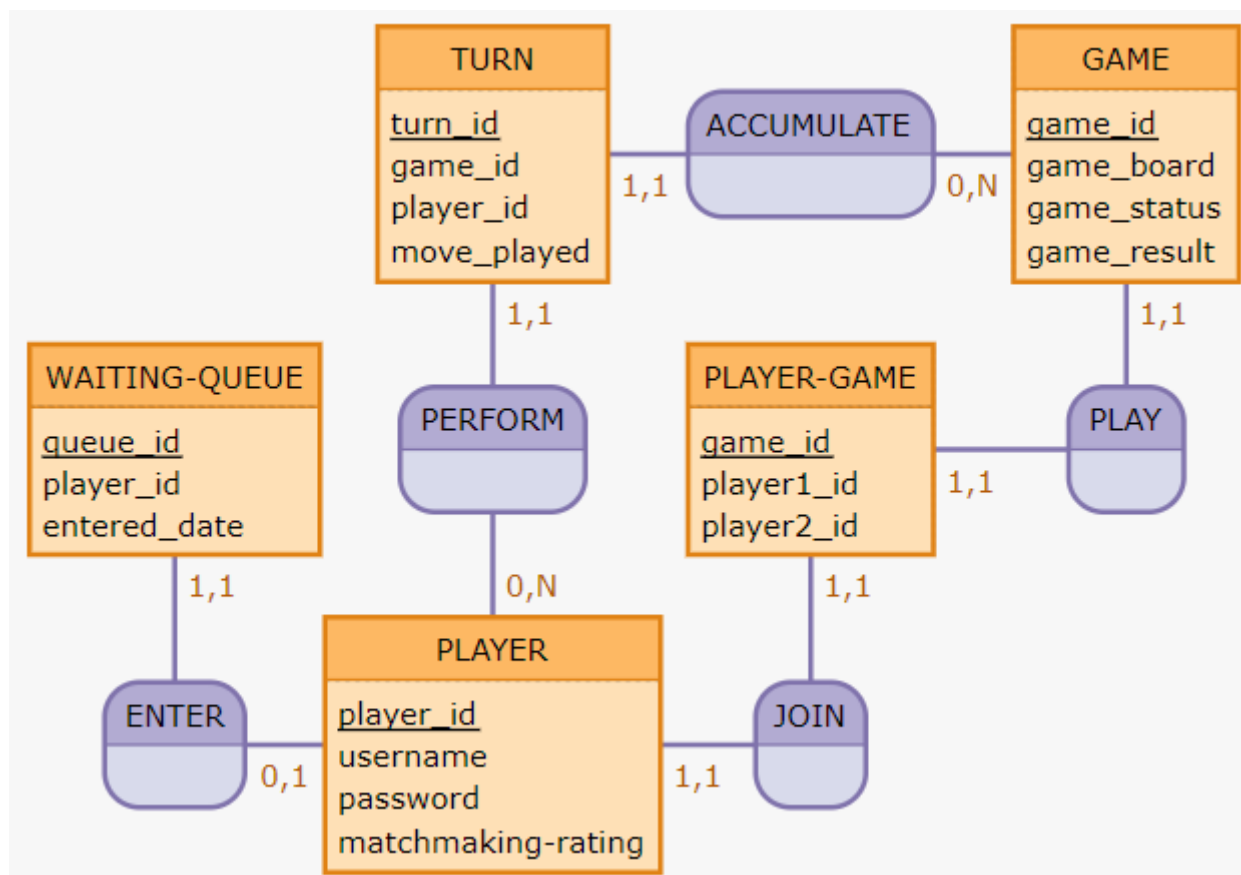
TURN
turn_id
game_id
player_id
move_played

ACCUMULATE

1,1

0,N

GAME
game_id
game_board
game_status
game_result

1,1

1,1

WAITING-QUEUE
queue_id
player_id
entered_date

PERFORM

PLAYER-GAME
game_id
player1_id
player2_id

PLAY

1,1

1,1

0,N

1,1

PLAYER
player_id
username
password
matchmaking-rating

ENTER

0,1

JOIN

1,1